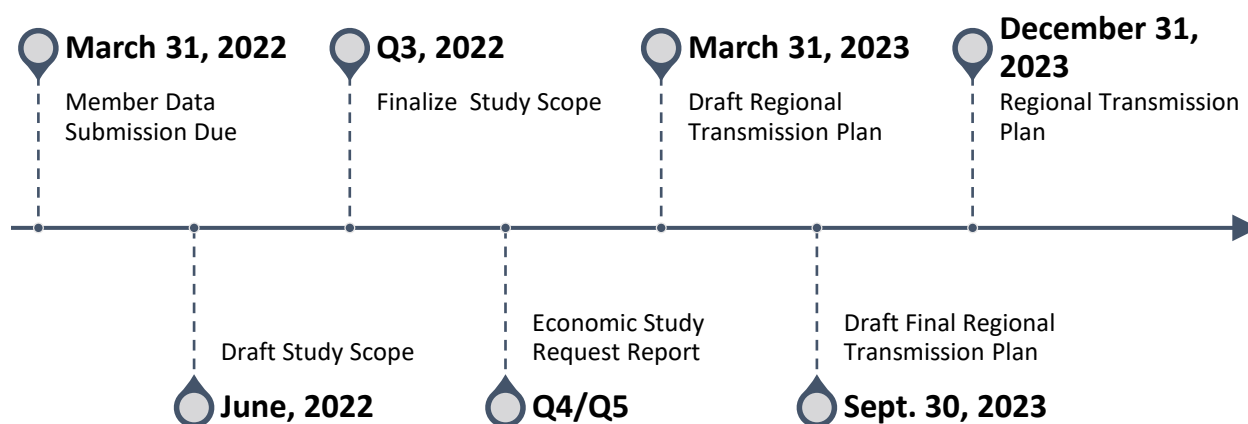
March 31, 2022
Member Data Submission Due

Q3, 2022
Finalize Study Scope

March 31, 2023
Draft Regional Transmission Plan

December 31, 2023
Regional Transmission Plan

Draft Study Scope
June, 2022

Economic Study Request Report
Q4/Q5

Draft Final Regional Transmission Plan
Sept. 30, 2023